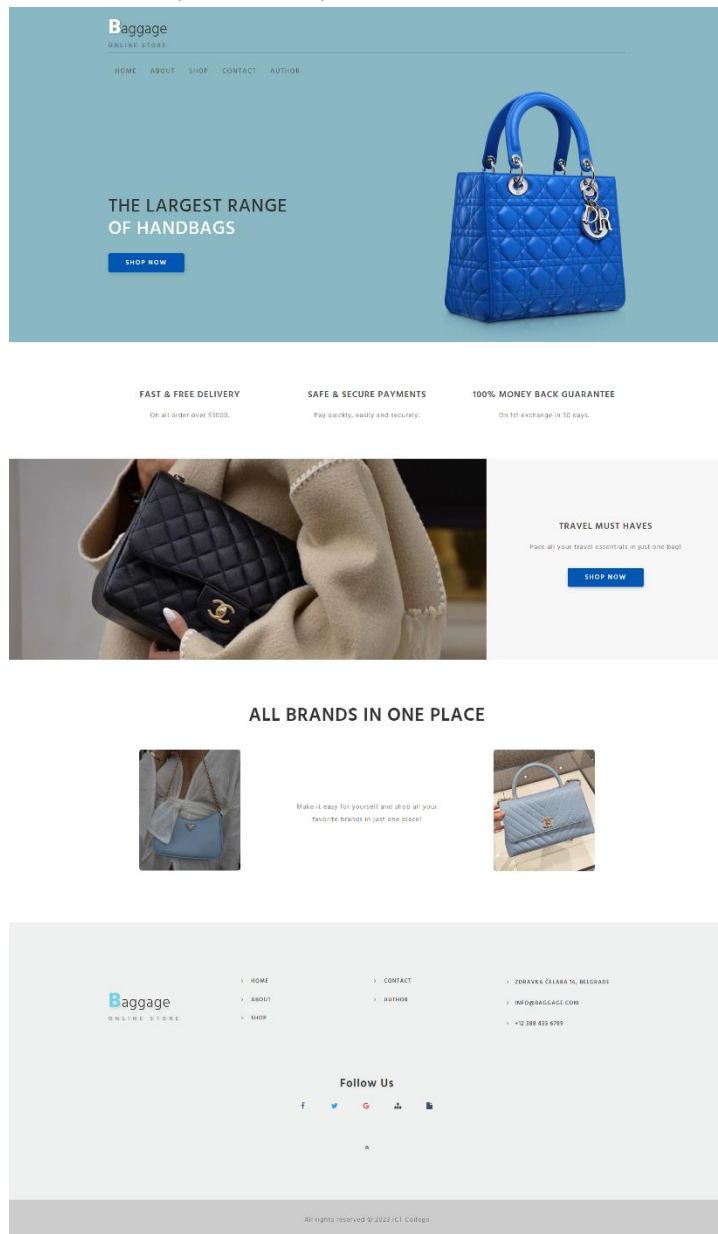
Baggage
ONLINE STORE

HOME ABOUT SHOP CONTACT AUTHOR

THE LARGEST RANGE
OF HANDBAGS

SHOP NOW

FAST & FREE DELIVERY
On all order over $3000.

SAFE & SECURE PAYMENTS
Pay quickly, easily and securely.

100% MONEY BACK GUARANTEE
On 1st exchange in 30 days.

TRAVEL MUST HAVES
Pack all your travel essentials in just one bag!

SHOP NOW

ALL BRANDS IN ONE PLACE

Make it easy for yourself and shop all your favorite brands in just one place!

Baggage
ONLINE STORE

› HOME
› ABOUT
› SHOP

› CONTACT
› AUTHOR

› ZDRAVKA ČELARA 16, BELGRADE
› INFO@BAGGAGE.COM
› +12 388 435 6789

Follow Us

All rights reserved © 2023 ICT College